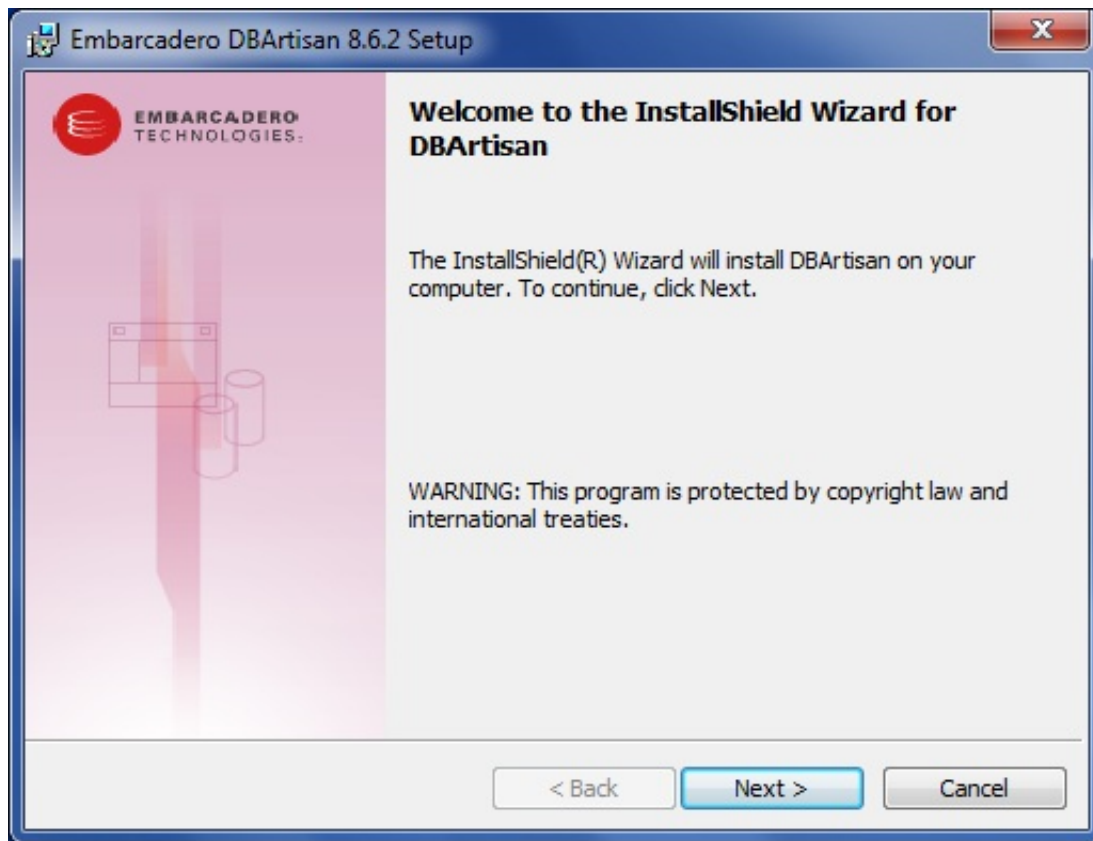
Embarcadero DBArtisan 8.6.2 Setup

X

EMBARCADERO TECHNOLOGIES

Welcome to the InstallShield Wizard for DBArtisan

The InstallShield(R) Wizard will install DBArtisan on your computer. To continue, click Next.

WARNING: This program is protected by copyright law and international treaties.

< Back

Next >

Cancel